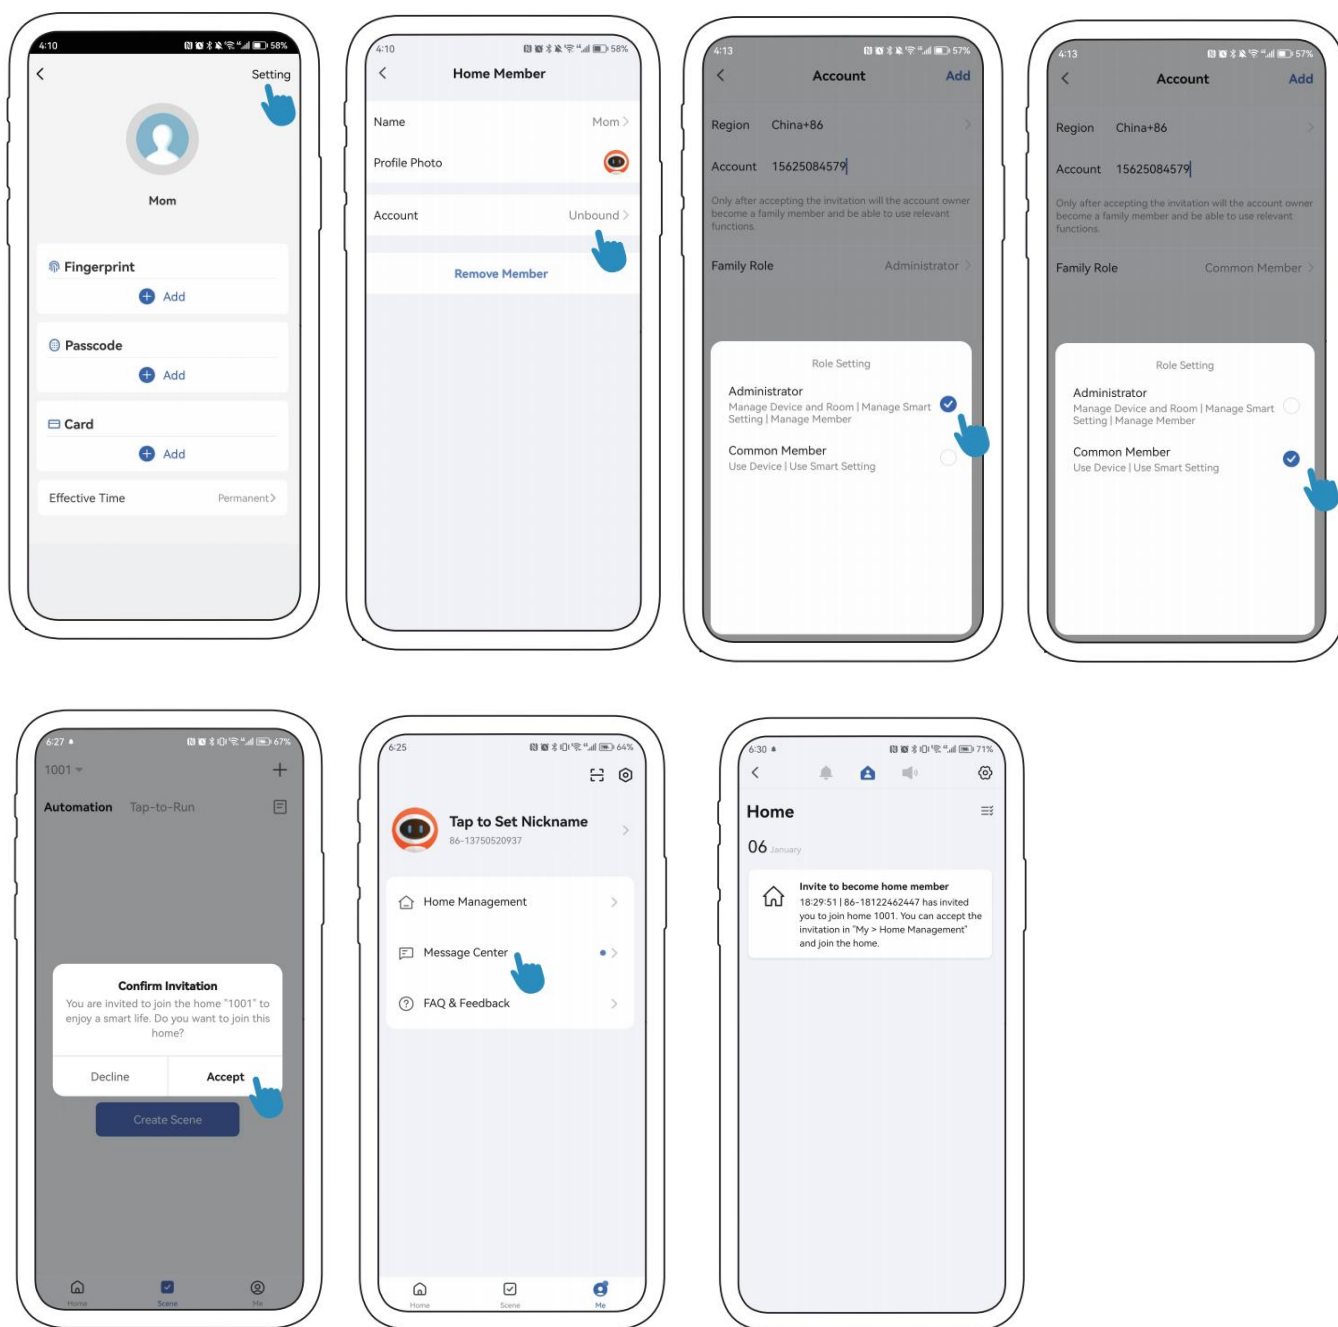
4:10 58%

Setting

Mom

Fingerprint
Add

Passcode
Add

Card
Add

Effective Time Permanent

4:10 58%

Home Member

Name Mom

Profile Photo

Account Unbound

Remove Member

4:13 57%

Account Add

Region China+86

Account 15625084579

Only after accepting the invitation will the account owner become a family member and be able to use relevant functions.

Family Role Administrator

Role Setting

Administrator
Manage Device and Room | Manage Smart Setting | Manage Member

Common Member
Use Device | Use Smart Setting

4:13 57%

Account Add

Region China+86

Account 15625084579

Only after accepting the invitation will the account owner become a family member and be able to use relevant functions.

Family Role Common Member

Role Setting

Administrator
Manage Device and Room | Manage Smart Setting | Manage Member

Common Member
Use Device | Use Smart Setting

6:27 67%

1001

Automation Tap-to-Run

Confirm Invitation

You are invited to join the home "1001" to enjoy a smart life. Do you want to join this home?

Decline Accept

Create Scene

Home Scene Me

6:25 64%

Tap to Set Nickname
86-13750520937

Home Management

Message Center

FAQ & Feedback

Home Scene Me

6:30 71%

Home

06 January

Invite to become home member
18:29:51 | 86-18122462447 has invited you to join home 1001. You can accept the invitation in "My > Home Management" and join the home.